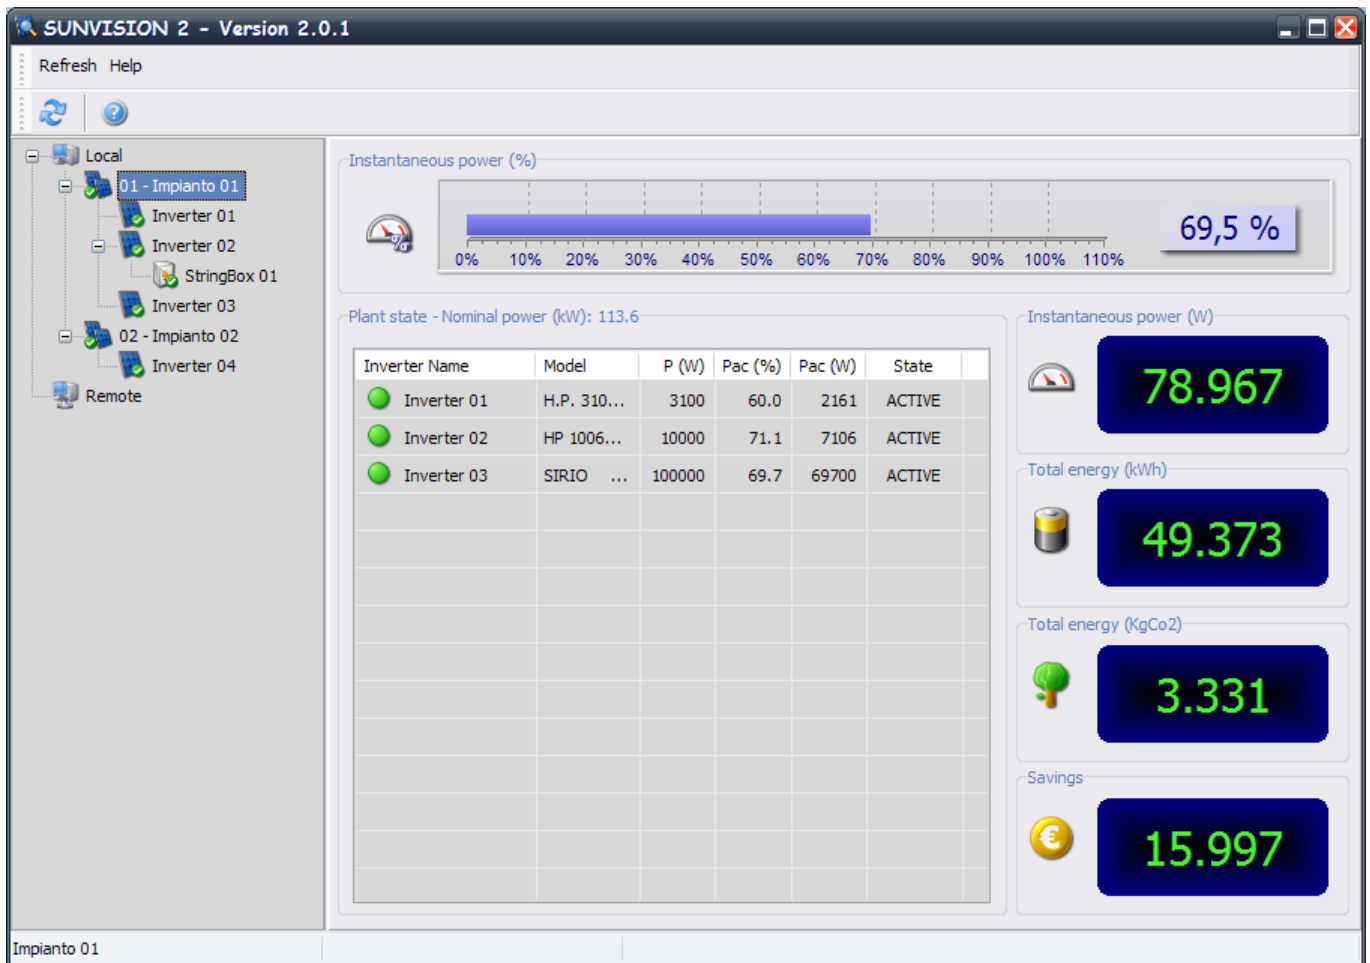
SUNVISION 2 - Version 2.0.1

Refresh Help

Local
01 - Impianto 01
Inverter 01
Inverter 02
StringBox 01
Inverter 03
02 - Impianto 02
Inverter 04
Remote

Instantaneous power (%)

0% 10% 20% 30% 40% 50% 60% 70% 80% 90% 100% 110%

69,5 %

Plant state - Nominal power (kW): 113.6

| Inverter Name | Model | P (W) | Pac (%) | Pac (W) | State |
|---|---|---|---|---|---|
| Inverter 01 | H.P. 310... | 3100 | 60.0 | 2161 | ACTIVE |
| Inverter 02 | HP 1006... | 10000 | 71.1 | 7106 | ACTIVE |
| Inverter 03 | SIRIO ... | 100000 | 69.7 | 69700 | ACTIVE |

Instantaneous power (W)
78.967

Total energy (kWh)
49.373

Total energy (KgCo2)
3.331

Savings
15.997

Impianto 01